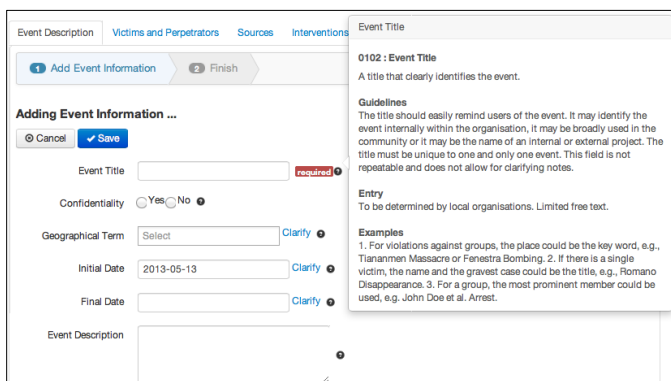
Event Description | Victims and Perpetrators | Sources | Interventions

1 Add Event Information
2 Finish

Adding Event Information ...

Cancel | Save

Event Title
required

Confidentiality
Yes No

Geographical Term
Select
Clarify

Initial Date
2013-05-13
Clarify

Final Date
Clarify

Event Description

Event Title

0102 : Event Title

A title that clearly identifies the event.

Guidelines
The title should easily remind users of the event. It may identify the event internally within the organisation, it may be broadly used in the community or it may be the name of an internal or external project. The title must be unique to one and only one event. This field is not repeatable and does not allow for clarifying notes.

Entry
To be determined by local organisations. Limited free text.

Examples
1. For violations against groups, the place could be the key word, e.g., Tiananmen Massacre or Fenestra Bombing. 2. If there is a single victim, the name and the gravest case could be the title, e.g., Romano Disappearance. 3. For a group, the most prominent member could be used, e.g. John Doe et al. Arrest.